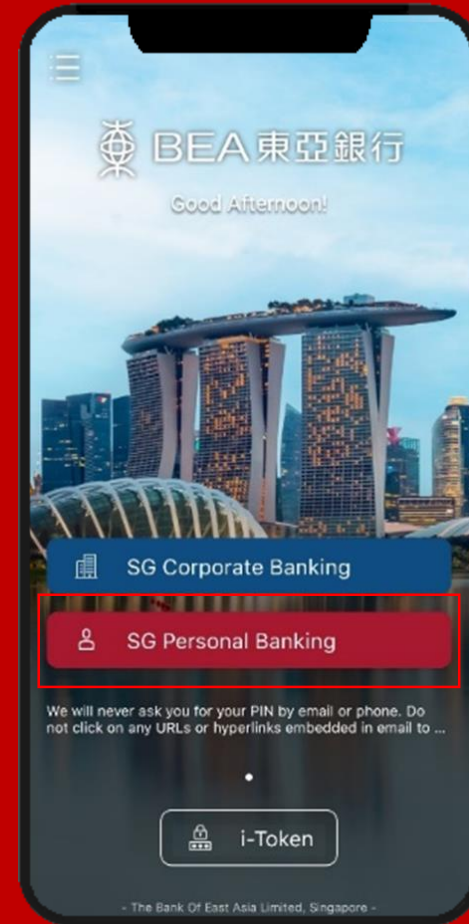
BEA 東亞銀行

Good Afternoon!

SG Corporate Banking

SG Personal Banking

We will never ask you for your PIN by email or phone. Do not click on any URLs or hyperlinks embedded in email to ...

i-Token

- The Bank Of East Asia Limited, Singapore -